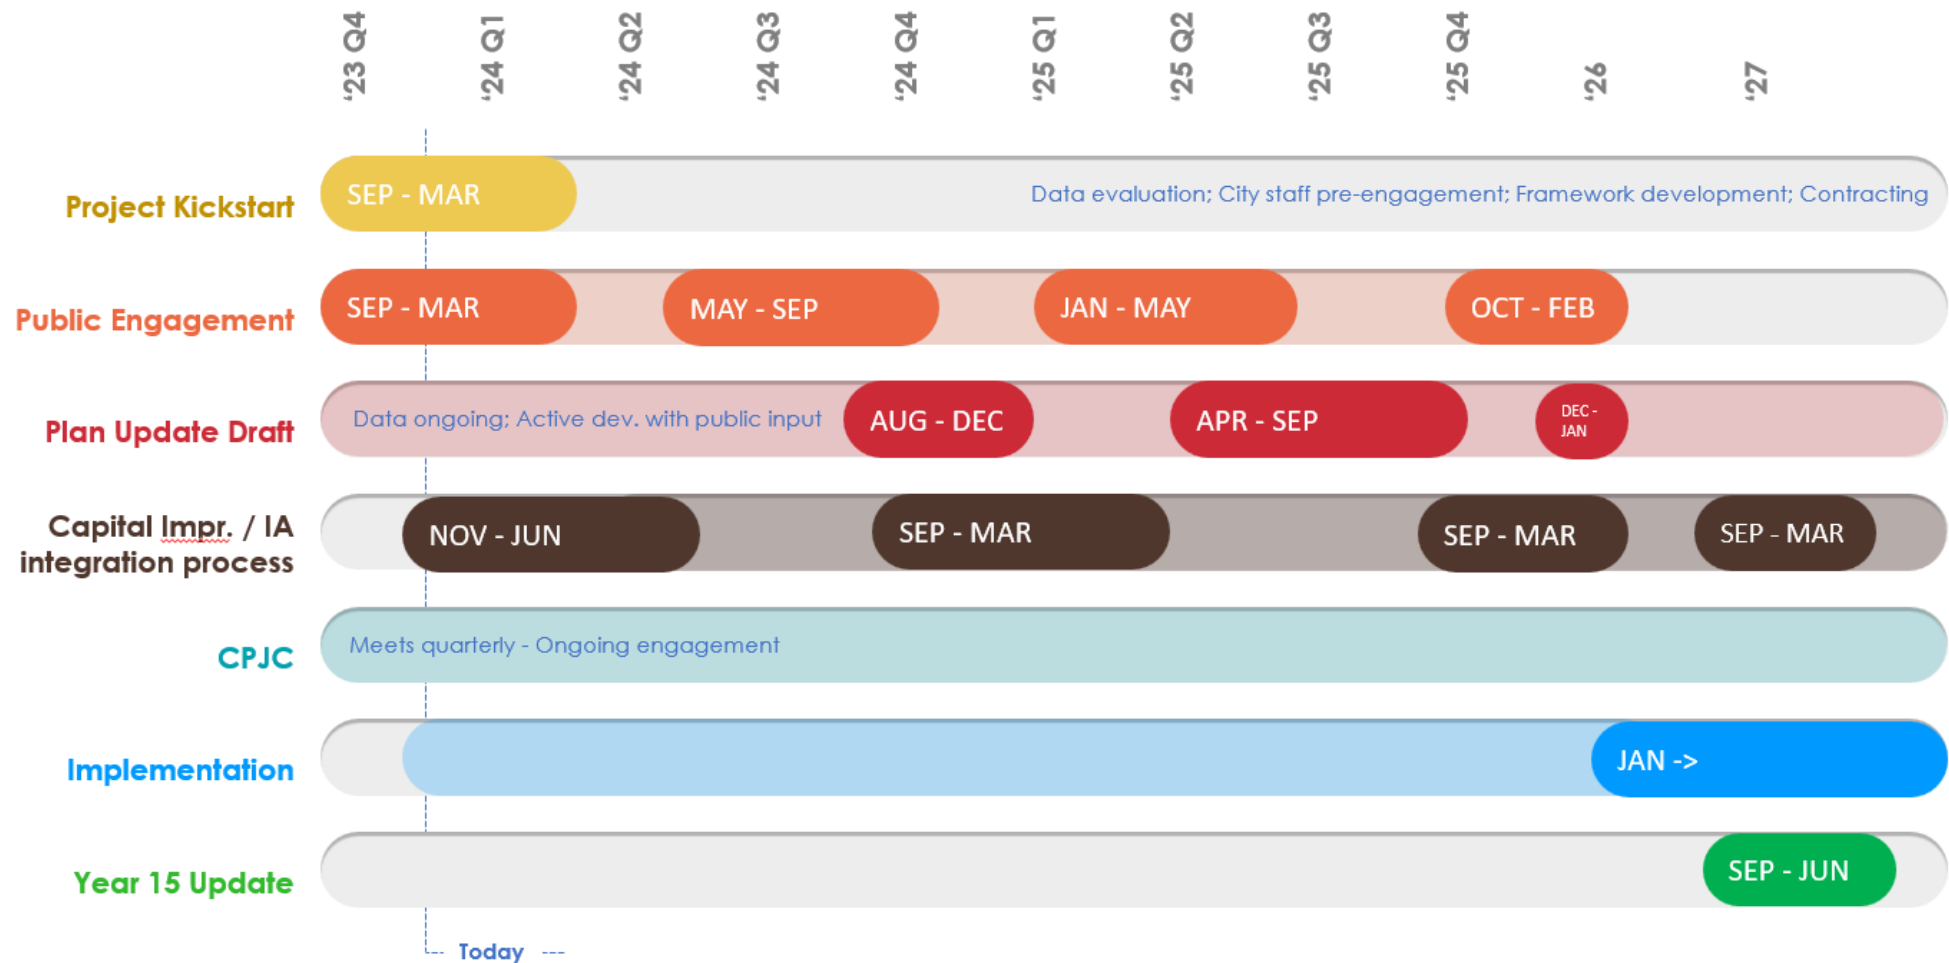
'23 Q4 '24 Q1 '24 Q2 '24 Q3 '24 Q4 '25 Q1 '25 Q2 '25 Q3 '25 Q4 '26 '27

Project Kickstart
SEP - MAR
Data evaluation; City staff pre-engagement; Framework development; Contracting

Public Engagement
SEP - MAR
MAY - SEP
JAN - MAY
OCT - FEB

Plan Update Draft
Data ongoing; Active dev. with public input
AUG - DEC
APR - SEP
DEC - JAN

Capital Impr. / IA integration process
NOV - JUN
SEP - MAR
SEP - MAR
SEP - MAR

CPJC
Meets quarterly - Ongoing engagement

Implementation
JAN ->

Year 15 Update
SEP - JUN

Today